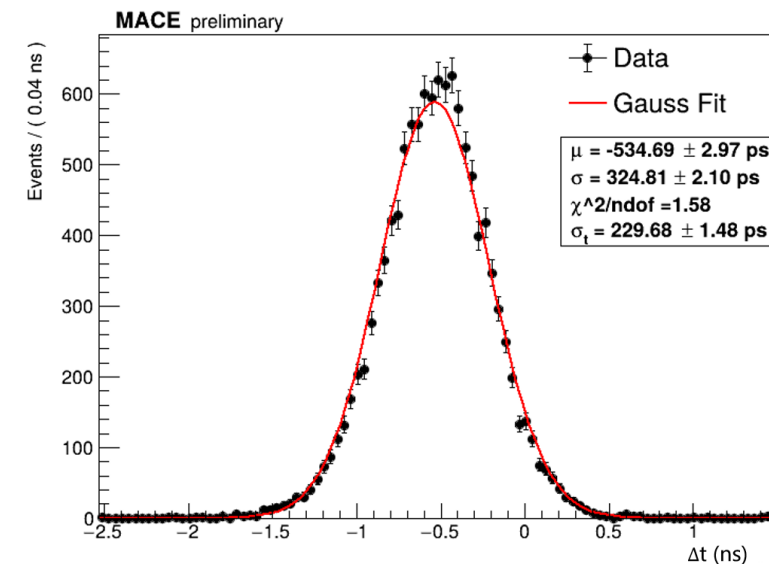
MACE preliminary

Events / ( 0.04 ns )

Data

Gauss Fit

$\mu$ = -534.69 $\pm$ 2.97 ps

$\sigma$ = 324.81 $\pm$ 2.10 ps

$\chi$^2/ndof =1.58

$\sigma_t$ = 229.68 $\pm$ 1.48 ps

0
100
200
300
400
500
600

−2.5
−2
−1.5
−1
−0.5
0
0.5
1

$\Delta$t (ns)